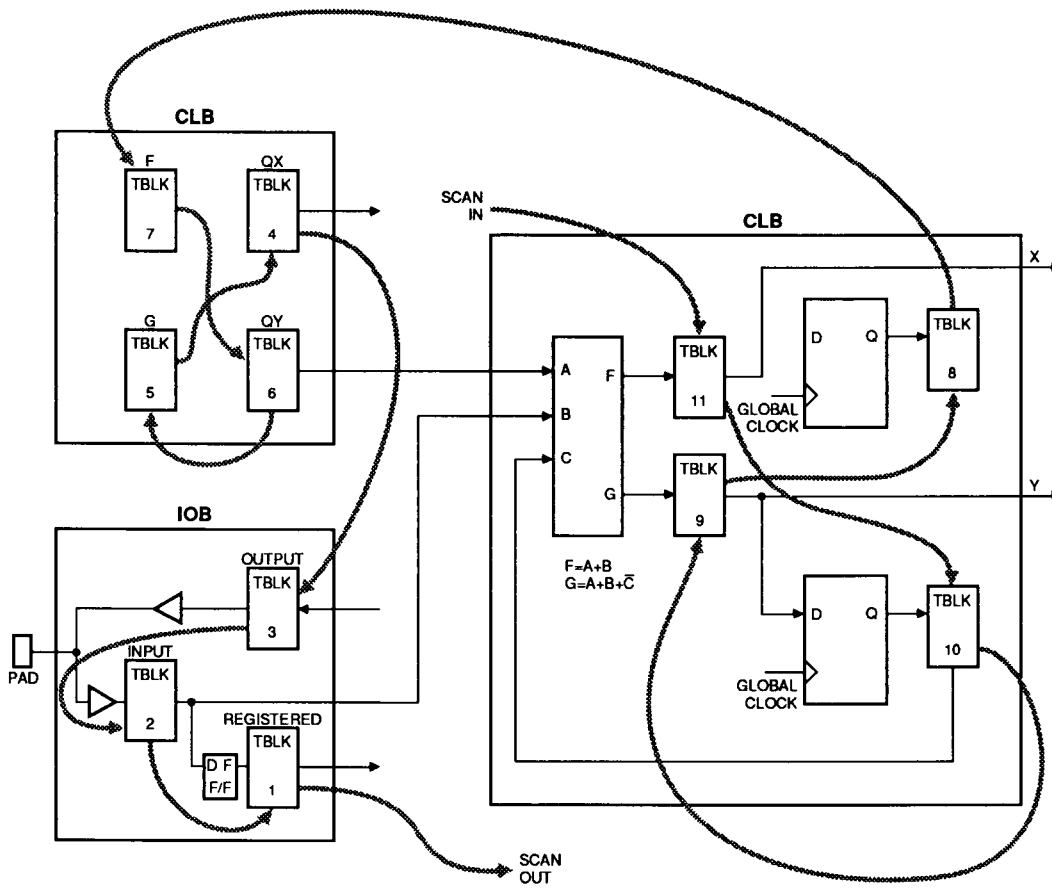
CLB

F
TBLK
7

QX
TBLK
4

G
TBLK
5

QY
TBLK
6

SCAN IN

CLB

X

Y

A
B
C

F
G

TBLK
11

TBLK
9

D
Q
GLOBAL CLOCK

TBLK
8

D
Q
GLOBAL CLOCK

TBLK
10

F=A+B
G=A+B+$\overline{C}$

IOB

OUTPUT
TBLK
3

PAD

INPUT
TBLK
2

REGISTERED
TBLK
1

D F
F/F

SCAN OUT